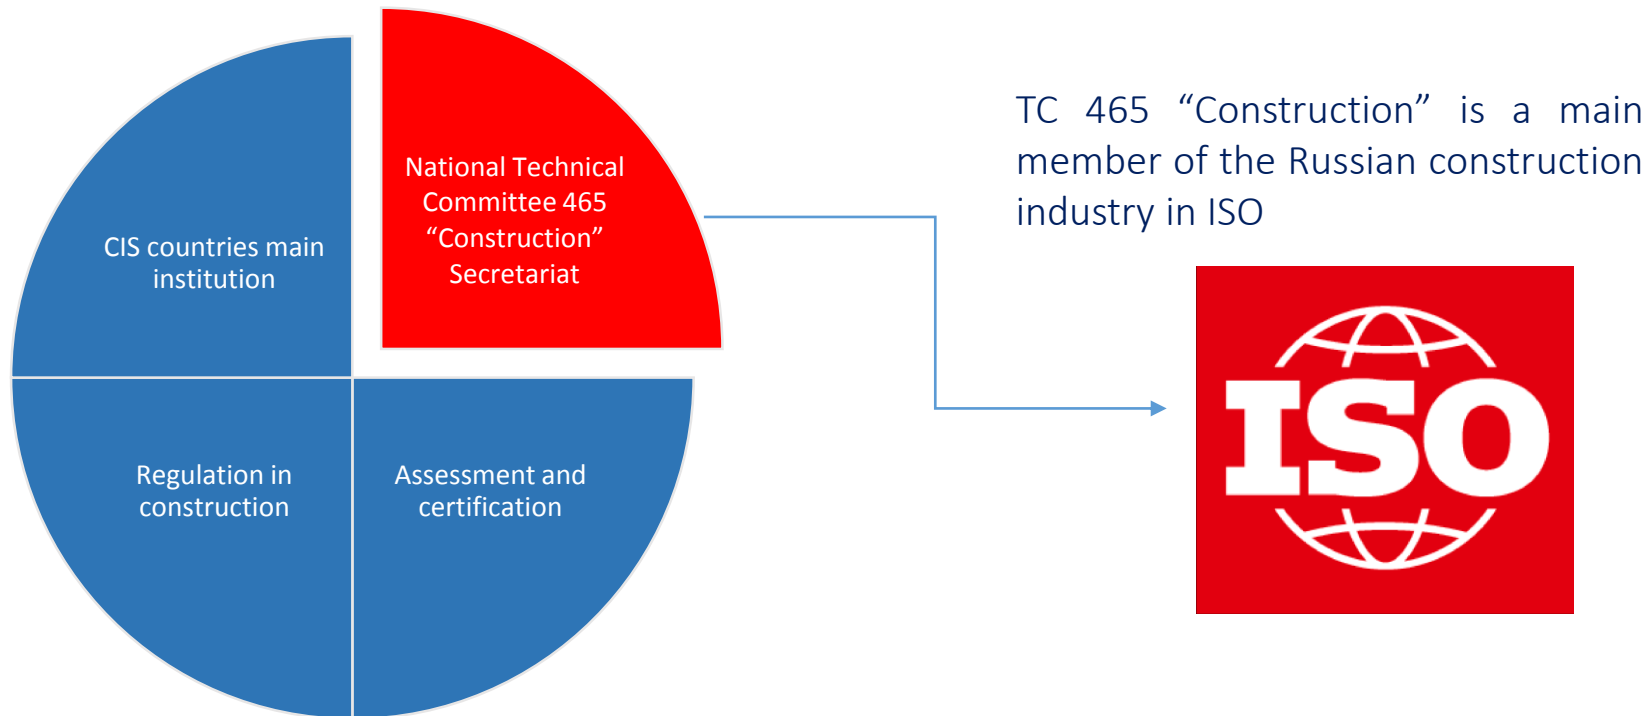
CIS countries main institution

National Technical Committee 465 “Construction” Secretariat

Regulation in construction

Assessment and certification

TC 465 “Construction” is a main member of the Russian construction industry in ISO

ISO